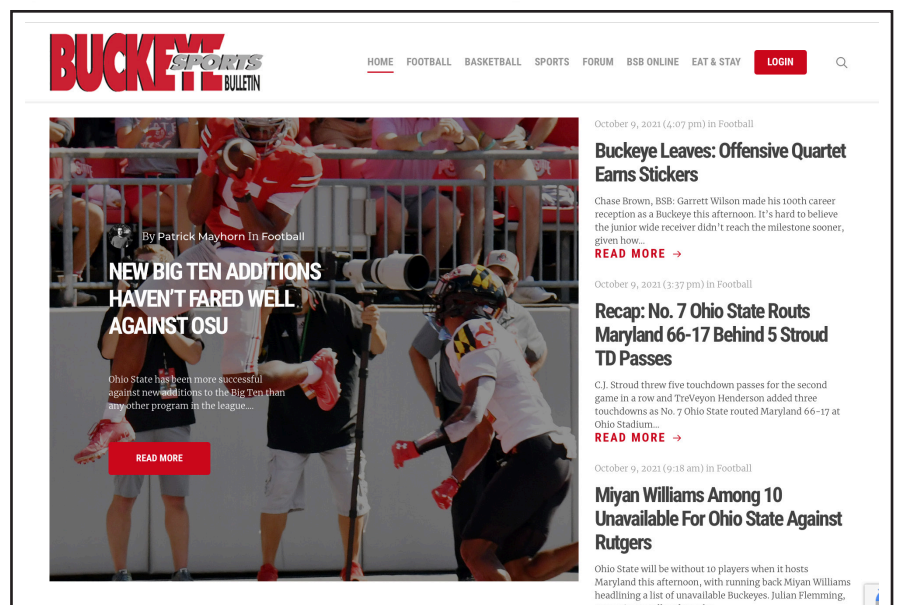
BUCKEYE SPORTS BULLETIN

HOME FOOTBALL BASKETBALL SPORTS FORUM BSB ONLINE EAT & STAY LOGIN

By Patrick Mayhorn In Football

NEW BIG TEN ADDITIONS HAVEN'T FARED WELL AGAINST OSU

Ohio State has been more successful against new additions to the Big Ten than any other program in the league....

READ MORE

October 9, 2021 (4:07 pm) in Football

Buckeye Leaves: Offensive Quartet Earns Stickers

Chase Brown, BSB: Garrett Wilson made his 100th career reception as a Buckeye this afternoon. It's hard to believe the junior wide receiver didn't reach the milestone sooner, given how...

READ MORE →

October 9, 2021 (3:37 pm) in Football

Recap: No. 7 Ohio State Routs Maryland 66-17 Behind 5 Stroud TD Passes

C.J. Stroud threw five touchdown passes for the second game in a row and TreVeyon Henderson added three touchdowns as No. 7 Ohio State routed Maryland 66-17 at Ohio Stadium...

READ MORE →

October 9, 2021 (9:18 am) in Football

Miyan Williams Among 10 Unavailable For Ohio State Against Rutgers

Ohio State will be without 10 players when it hosts Maryland this afternoon, with running back Miyan Williams headlining a list of unavailable Buckeyes. Julian Flemming, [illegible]